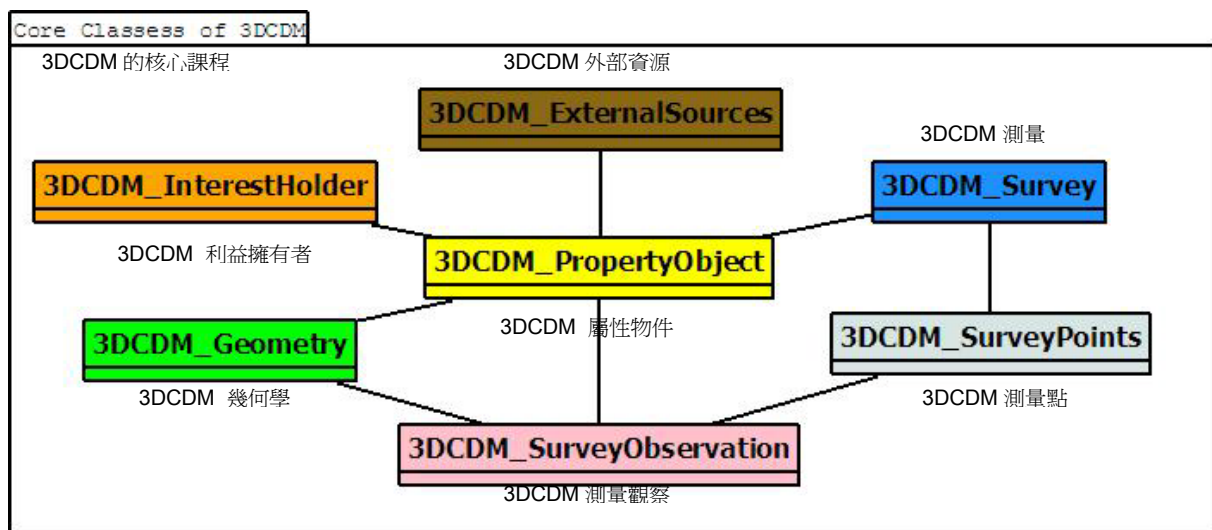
Core Classess of 3DCDM

3DCDM 的核心課程

3DCDM 外部資源

3DCDM_ExternalSources

3DCDM 測量

3DCDM_InterestHolder

3DCDM_Survey

3DCDM 利益擁有者

3DCDM_PropertyObject

3DCDM 屬性物件

3DCDM_Geometry

3DCDM_SurveyPoints

3DCDM 幾何學

3DCDM 測量點

3DCDM_SurveyObservation

3DCDM 測量觀察